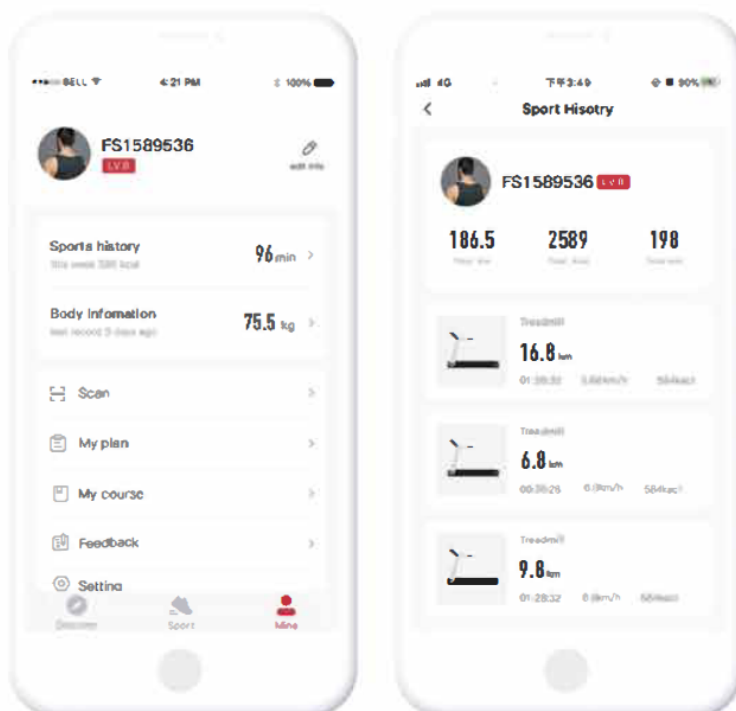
•••• BELL 4:21 PM 100%

FS1589536
LV.8

edit info

Sports history
this week 586 kcal
96 min

Body infomation
last record 3 days ago
75.5 kg

Scan

My plan

My course

Feedback

Setting

Discover
Sport
Mine

4G 下午3:49 90%

Sport Hisotry

FS1589536 LV.8

186.5
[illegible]

2589
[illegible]

198
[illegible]

Treadmill
16.8 km
01:38:32 5.6km/h 584kacl

Treadmill
6.8 km
00:38:26 6.0km/h 584kacl

Treadmill
9.8 km
01:28:32 8.0km/h 584kacl